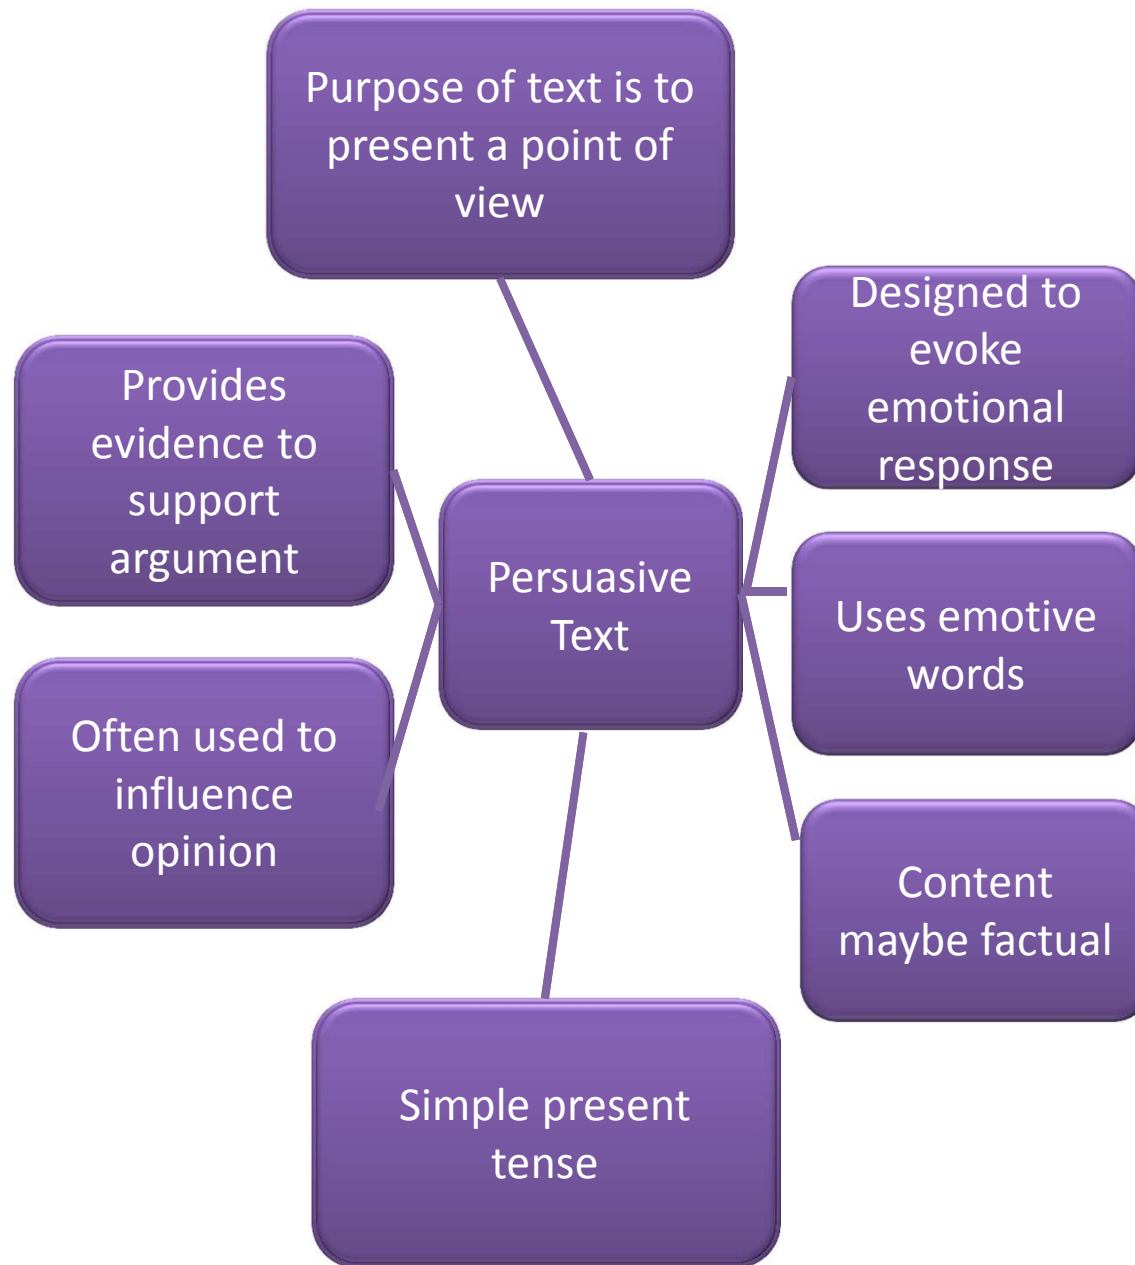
Purpose of text is to present a point of view

Designed to evoke emotional response

Provides evidence to support argument

Persuasive Text

Uses emotive words

Often used to influence opinion

Content maybe factual

Simple present tense